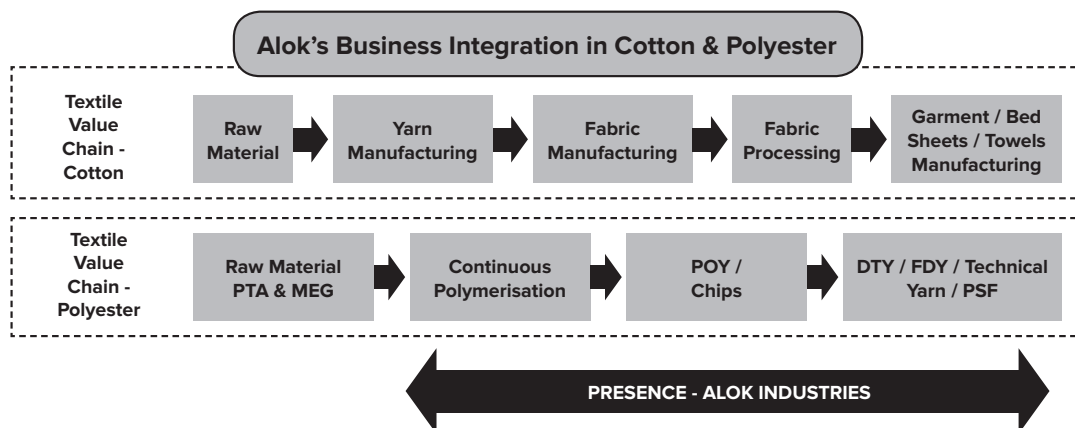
Alok's Business Integration in Cotton & Polyester

Textile Value Chain - Cotton

Raw Material

Yarn Manufacturing

Fabric Manufacturing

Fabric Processing

Garment / Bed Sheets / Towels Manufacturing

Textile Value Chain - Polyester

Raw Material PTA & MEG

Continuous Polymerisation

POY / Chips

DTY / FDY / Technical Yarn / PSF

PRESENCE - ALOK INDUSTRIES